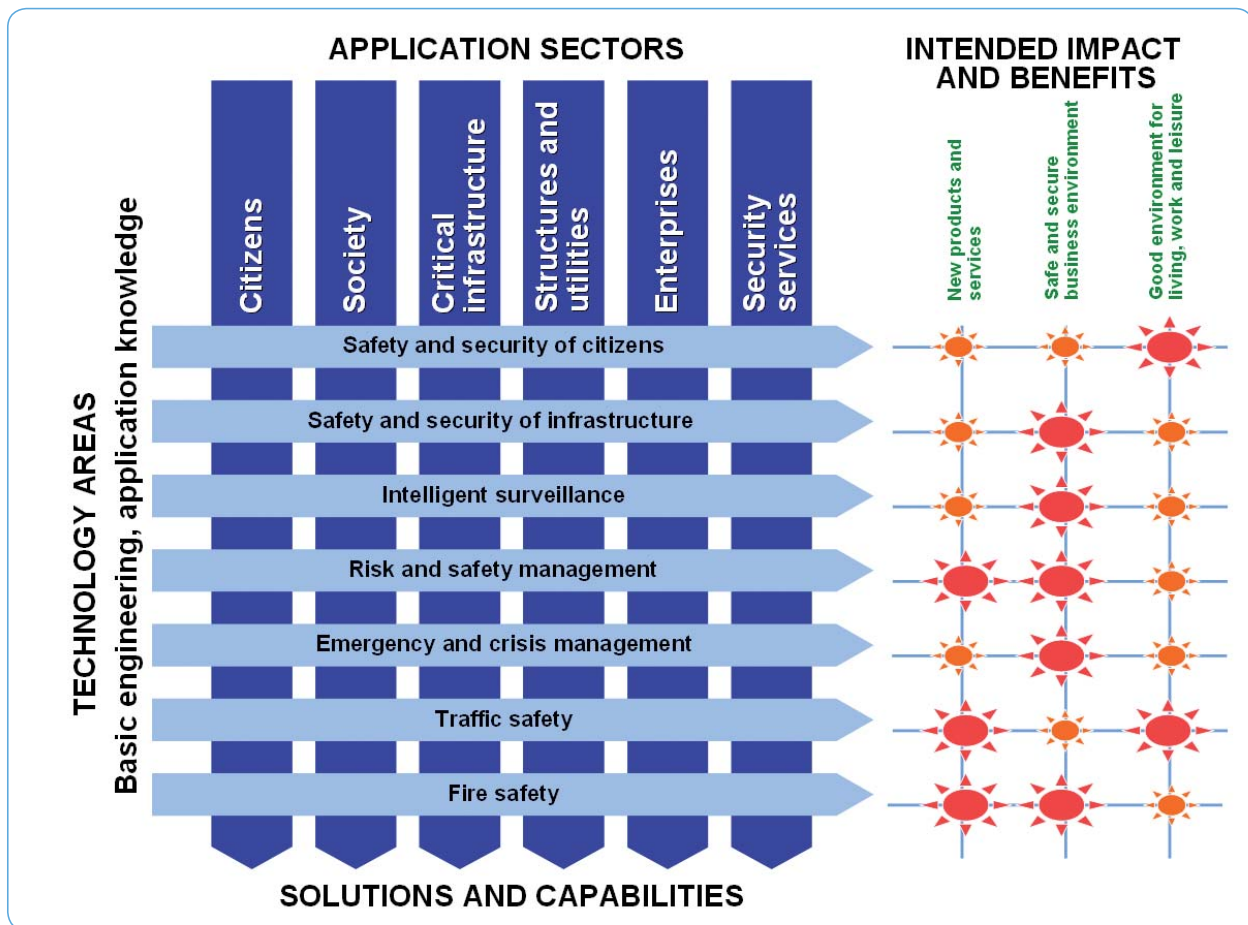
APPLICATION SECTORS

INTENDED IMPACT AND BENEFITS

Citizens

Society

Critical infrastructure

Structures and utilities

Enterprises

Security services

New products and services

Safe and secure business environment

Good environment for living, work and leisure

TECHNOLOGY AREAS

Basic engineering, application knowledge

Safety and security of citizens

Safety and security of infrastructure

Intelligent surveillance

Risk and safety management

Emergency and crisis management

Traffic safety

Fire safety

SOLUTIONS AND CAPABILITIES